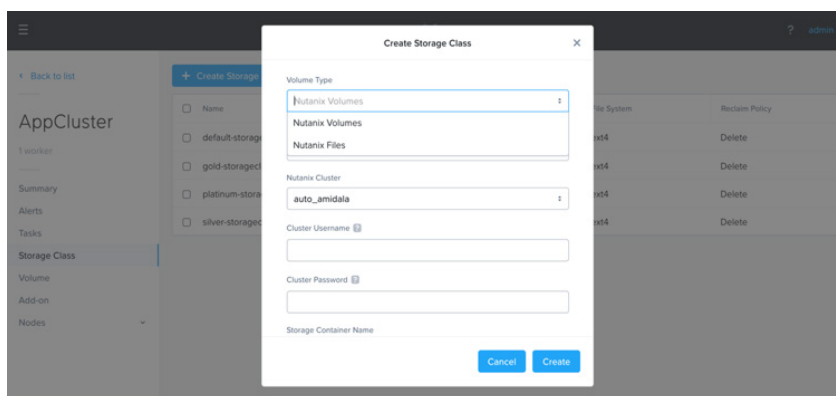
?
admin

‹ Back to list

AppCluster
1 worker

Summary
Alerts
Tasks
Storage Class
Volume
Add-on
Nodes

+ Create Storage

| Name | File System | Reclaim Policy |
|---|---|---|
| default-storage | ext4 | Delete |
| gold-storagecl | ext4 | Delete |
| platinum-stora | ext4 | Delete |
| silver-storagec | ext4 | Delete |

Create Storage Class ×

Volume Type
Nutanix Volumes
Nutanix Volumes
Nutanix Files

Nutanix Cluster
auto_amidala

Cluster Username

Cluster Password

Storage Container Name

Cancel Create